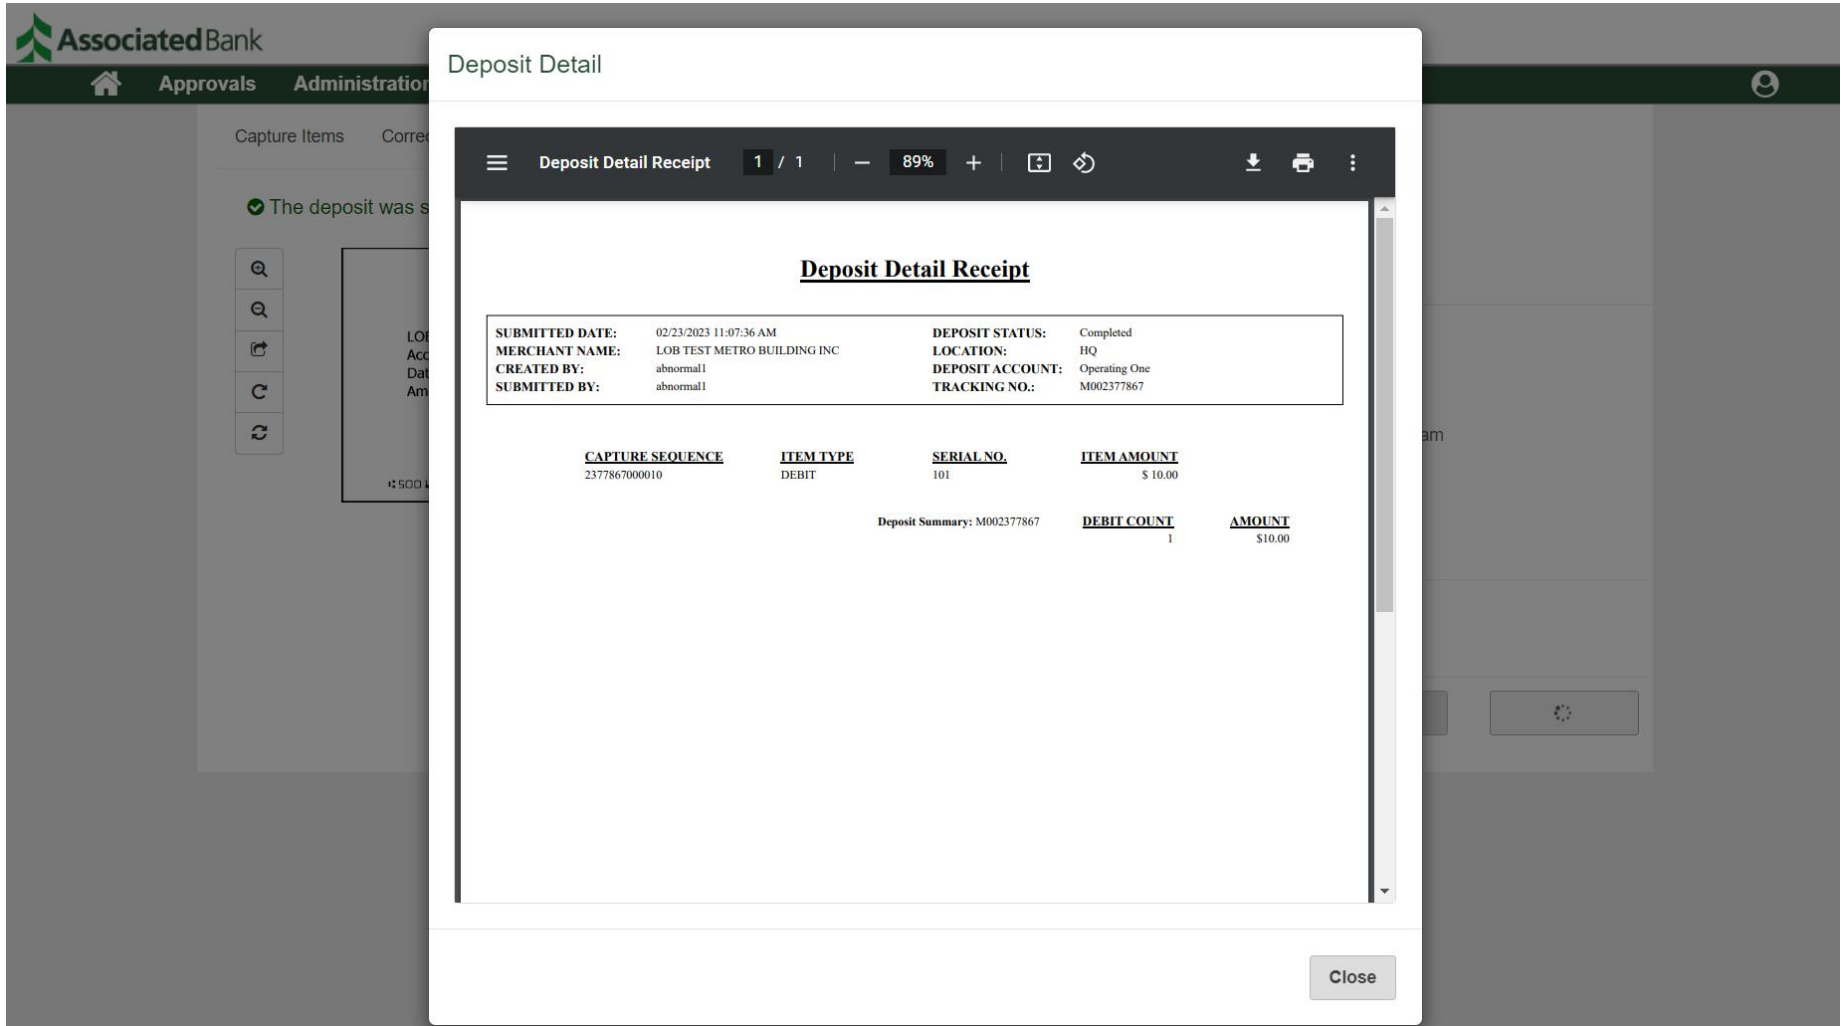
AssociatedBank

Approvals Administratio

Capture Items Corre

The deposit was s

LO
Ac
Da
Am

⑆500

am

Deposit Detail

Deposit Detail Receipt 1 / 1 | — 89% +

Deposit Detail Receipt

| SUBMITTED DATE: | 02/23/2023 11:07:36 AM | DEPOSIT STATUS: | Completed |
|---|---|---|---|
| MERCHANT NAME: | LOB TEST METRO BUILDING INC | LOCATION: | HQ |
| CREATED BY: | abnormal1 | DEPOSIT ACCOUNT: | Operating One |
| SUBMITTED BY: | abnormal1 | TRACKING NO.: | M002377867 |

| CAPTURE SEQUENCE | ITEM TYPE | SERIAL NO. | ITEM AMOUNT |
|---|---|---|---|
| 2377867000010 | DEBIT | 101 | $ 10.00 |

Deposit Summary: M002377867

| DEBIT COUNT | AMOUNT |
|---|---|
| 1 | $10.00 |

Close